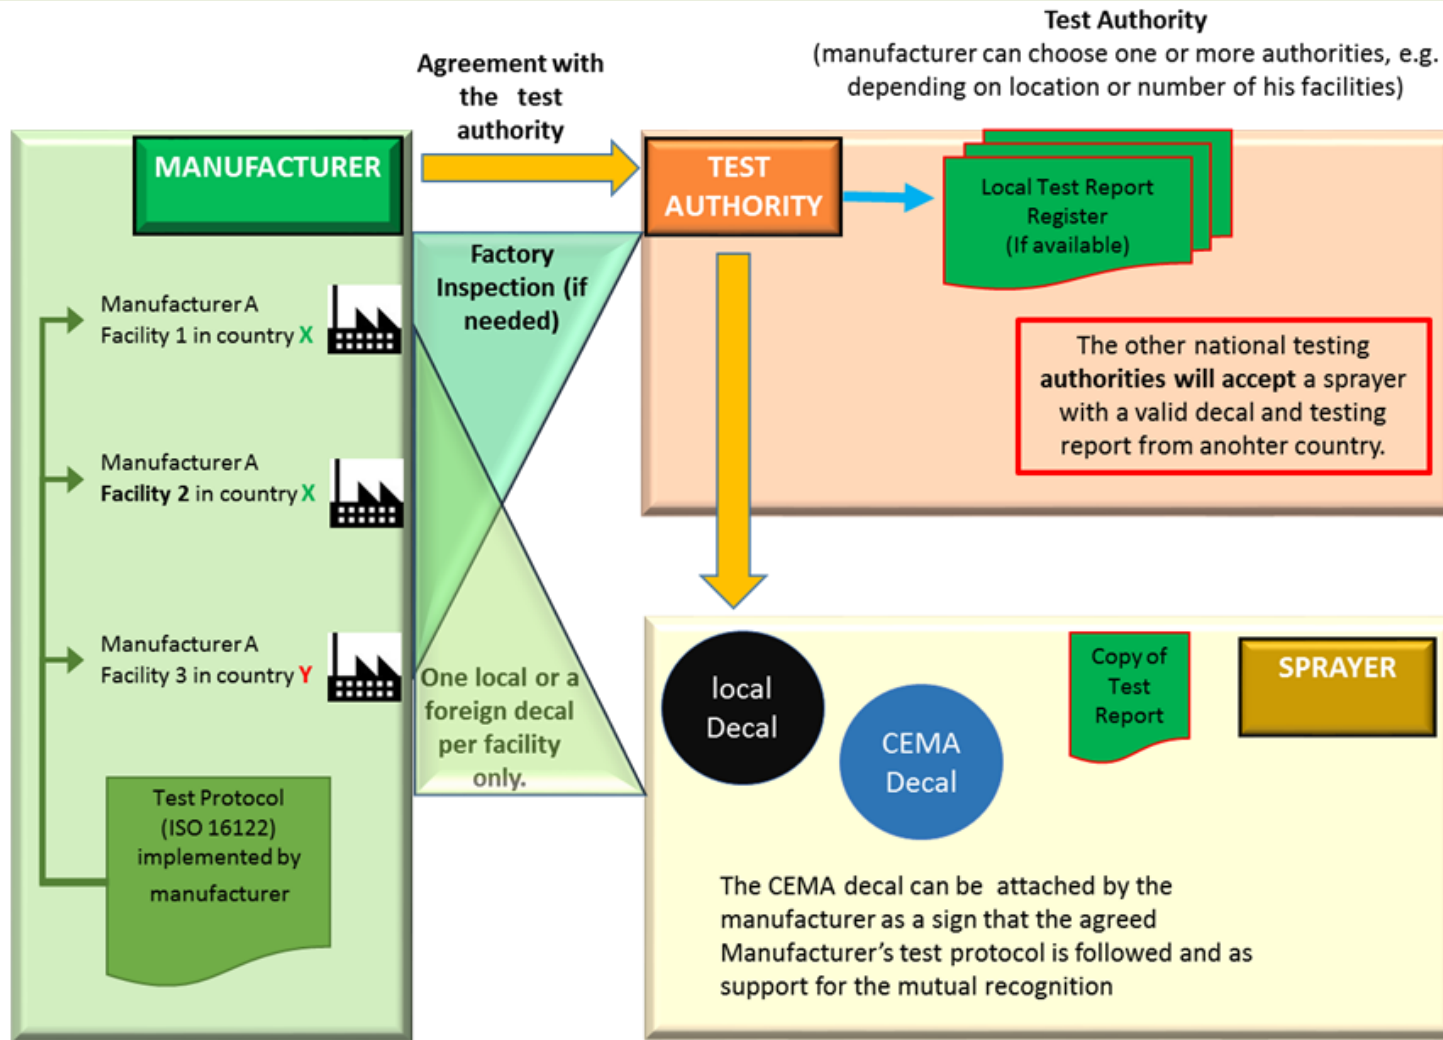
Test Authority
(manufacturer can choose one or more authorities, e.g. depending on location or number of his facilities)

Agreement with the test authority

MANUFACTURER

TEST AUTHORITY

Local Test Report Register (If available)

Factory Inspection (if needed)

Manufacturer A Facility 1 in country X

Manufacturer A Facility 2 in country X

Manufacturer A Facility 3 in country Y

The other national testing authorities will accept a sprayer with a valid decal and testing report from anohter country.

One local or a foreign decal per facility only.

local Decal

CEMA Decal

Copy of Test Report

SPRAYER

Test Protocol (ISO 16122) implemented by manufacturer

The CEMA decal can be attached by the manufacturer as a sign that the agreed Manufacturer's test protocol is followed and as support for the mutual recognition